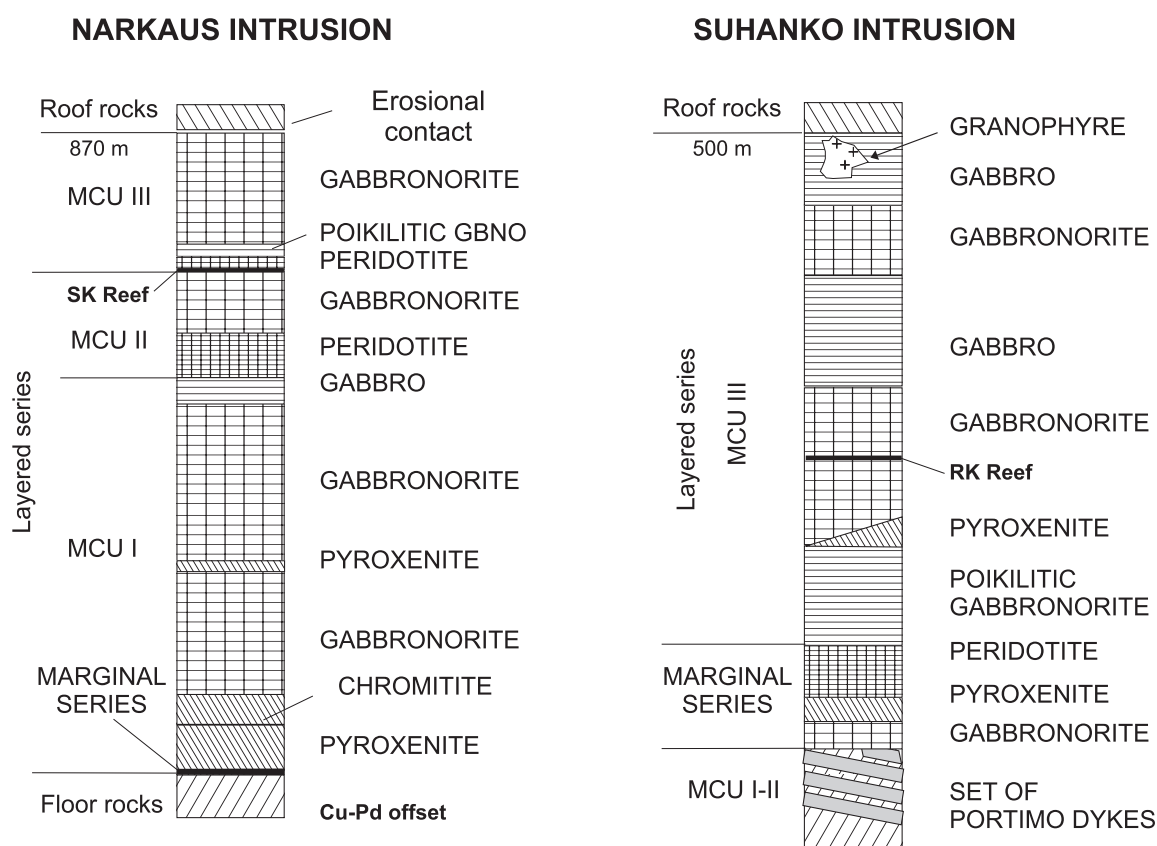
NARKAUS INTRUSION

Roof rocks
870 m
Erosional contact
MCU III
GABBRONORITE
POIKILITIC GBNO
PERIDOTITE
SK Reef
GABBRONORITE
MCU II
PERIDOTITE
GABBRO
Layered series
GABBRONORITE
MCU I
PYROXENITE
GABBRONORITE
MARGINAL SERIES
CHROMITITE
PYROXENITE
Floor rocks
Cu-Pd offset

SUHANKO INTRUSION

Roof rocks
500 m
GRANOPHYRE
GABBRO
GABBRONORITE
GABBRO
Layered series
MCU III
GABBRONORITE
RK Reef
PYROXENITE
POIKILITIC GABBRONORITE
PERIDOTITE
MARGINAL SERIES
PYROXENITE
GABBRONORITE
MCU I-II
SET OF PORTIMO DYKES